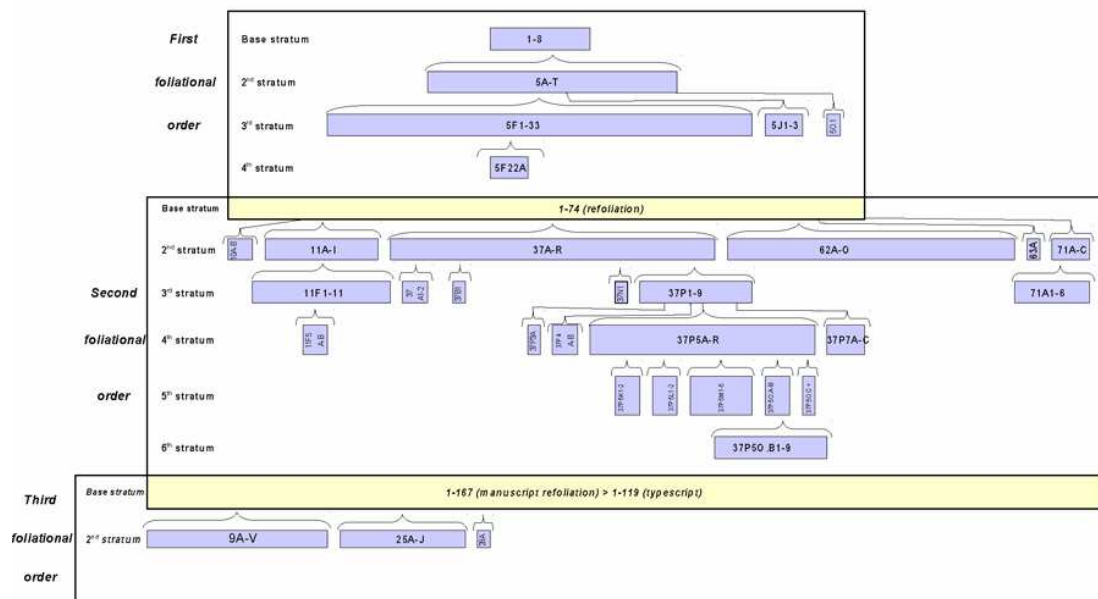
First foliational order

Base stratum
1-8
2nd stratum
5A-T
3rd stratum
5F1-33
5J1-3
5O1
4th stratum
5F22A

Second foliational order

Base stratum
1-74 (refoliation)
2nd stratum
5A-B
11A-I
37A-R
62A-O
63A
71A-C
3rd stratum
11F1-11
37A1-2
37B1
37N1
37P1-9
71A1-6
4th stratum
11F5A-B
37P3A
37P4A-B
37P5A-R
37P7A-C
5th stratum
37P5K1-2
37P5L1-2
37P5M1-5
37P5O.A-B
37P5Q.C+
6th stratum
37P5O.B1-9

Third foliational order

Base stratum
1-167 (manuscript refoliation) > 1-119 (typescript)
2nd stratum
9A-V
25A-J
39A